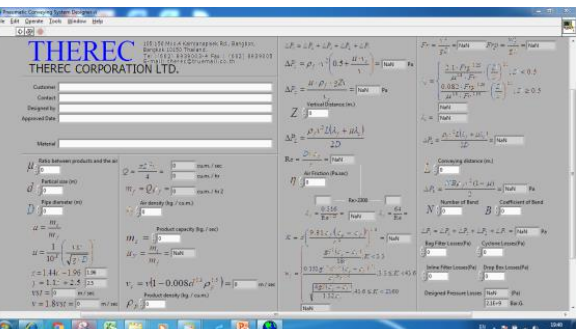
Pneumatic Conveying System Designer
File Edit Operate Tools Window Help

THEREC
THEREC CORPORATION LTD.
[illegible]

Customer
Contact
Designed by
Approved Date
Material

Ratio between products and the air
$\mu$ 0
Particle size (m)
$d$ 0
Pipe diameter (m)
$D$ 0
$\alpha = \frac{m_s}{m_f}$
$\alpha = \frac{1}{10^{\delta}}\left(\frac{v_f}{\sqrt{g \cdot D}}\right)^{\chi}$
$\delta = 1.44 \cdot d + 1.96$ 1.96
$\chi = 1.1 \cdot d + 2.5$ 2.5
$vsf = n$ 0 m/sec
$v = 1.8vsf =$ 0 m/sec

$Q = \frac{\pi D^2 v_f}{4}$ = 0 cu.m / sec
0 cu.m / hr
$m_f = Q\rho_f$ = 0 cu.m / hr2
Air density (kg / cu.m)
$\rho_f$ 0
Product capacity (kg / sec)
$m_s$ 0
$\mu_f = \frac{m_s}{m_f}$ = NaN
$v_s = v_f(1-0.008d^{0.3}\rho^{0.5})$ = 0 m / sec
Product density (kg / cu.m)
$\rho_s$ 0

$\Delta P_i = \Delta P_a + \Delta P_b + \Delta P_c + \Delta P_d$
$\Delta P_a = \rho_f \cdot v^2\left(0.5 + \frac{\mu \cdot v_s}{v_f}\right)$ = NaN
$\Delta P_b = \frac{\mu \cdot \rho_f \cdot g Z}{v_s}$ = NaN Pa
Vertical Distance (m)
$Z$ 0
$\Delta P_c = \frac{\rho_f v^2 L(\lambda_f + \mu\lambda_s)}{2D}$ = NaN
$Re = \frac{\rho_f v D}{\eta}$ = NaN
Air Friction (Pa.sec)
$\eta$ 0
Re>2300
$\lambda_f = \frac{0.316}{Re^{0.25}}$ = NaN $\lambda_f = \frac{64}{Re}$ = 0
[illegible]

$F = \frac{v}{\sqrt{gD}}$ = NaN $Frp = \frac{v_s}{\sqrt{gd}}$ = NaN
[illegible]
Conveying distance (m)
$L$ 0
$\Delta P_d = \frac{\mu \rho_f v^2 (1-\mu)}{2}$ = NaN Pa
Number of Bend Coefficient of Bend
$N$ 0 $B$ 0
$\Delta P_i = \Delta P_a + \Delta P_b + \Delta P_c + \Delta P_d$ = NaN Pa
Bag Filter Losses(Pa) Cyclone Losses(Pa)
0 0
Inline Filter Losses(Pa) Drop Box Losses(Pa)
0 0
Designed Pressure Losses NaN (Pa)
2.1E+9 Bar-G